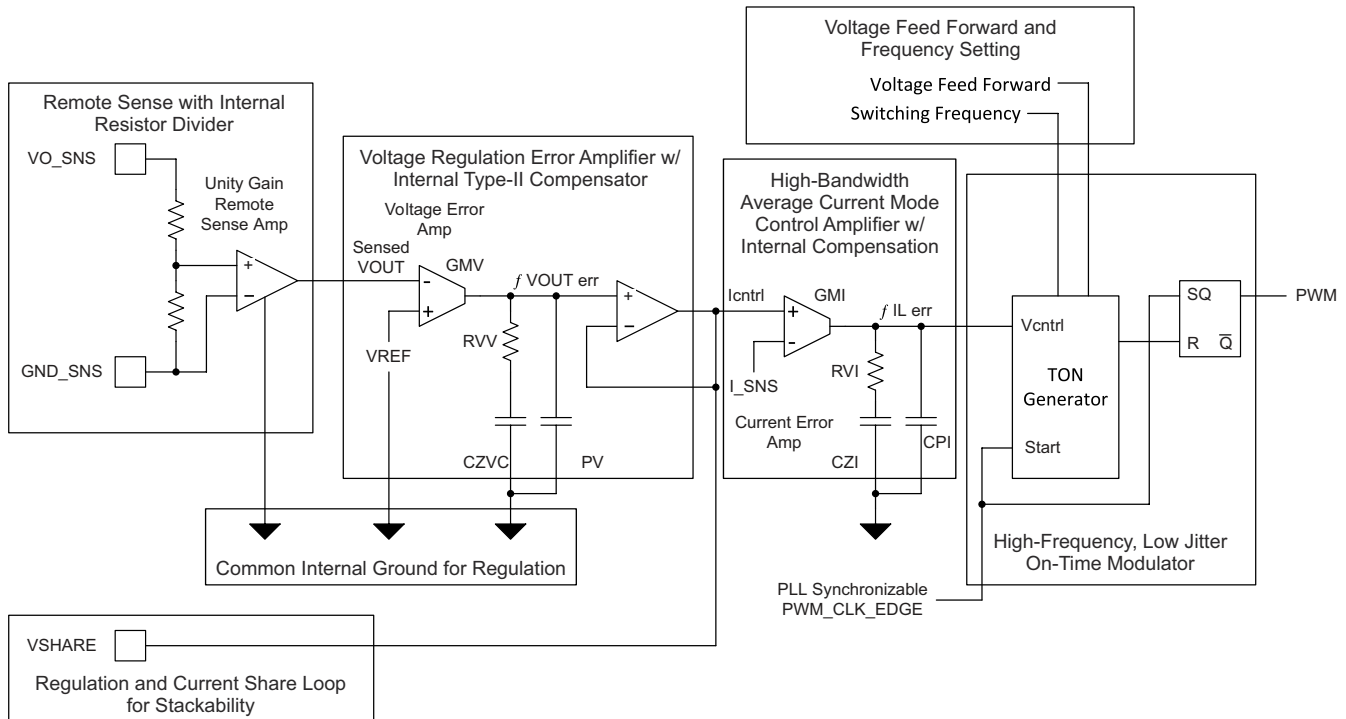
Voltage Feed Forward and Frequency Setting

Voltage Feed Forward

Switching Frequency

Remote Sense with Internal Resistor Divider

VO_SNS

Unity Gain Remote Sense Amp

+

−

GND_SNS

Voltage Regulation Error Amplifier w/ Internal Type-II Compensator

Voltage Error Amp

Sensed VOUT

GMV

-

+

VREF

$f$ VOUT err

RVV

CZVC

PV

+

−

High-Bandwidth Average Current Mode Control Amplifier w/ Internal Compensation

Icntrl

GMI

+

-

I_SNS

$f$ IL err

RVI

Current Error Amp

CZI

CPI

Vcntrl

TON Generator

Start

SQ

R $\overline{Q}$

PWM

High-Frequency, Low Jitter On-Time Modulator

Common Internal Ground for Regulation

PLL Synchronizable PWM_CLK_EDGE

VSHARE

Regulation and Current Share Loop for Stackability